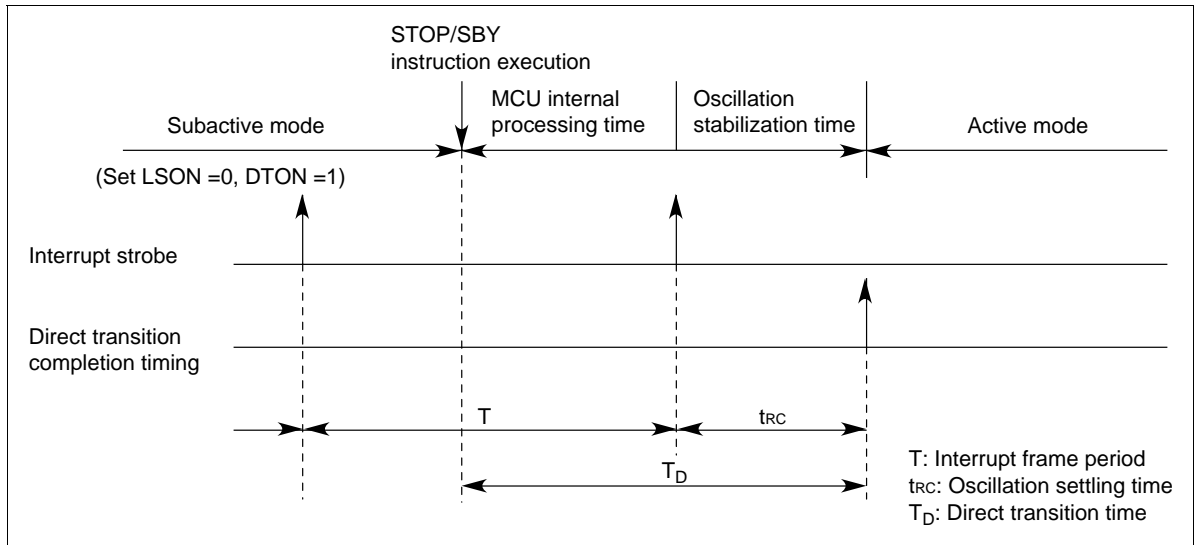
STOP/SBY instruction execution

Subactive mode

MCU internal processing time

Oscillation stabilization time

Active mode

(Set LSON =0, DTON =1)

Interrupt strobe

Direct transition completion timing

T

$t_{RC}$

$T_D$

T: Interrupt frame period
$t_{RC}$: Oscillation settling time
$T_D$: Direct transition time